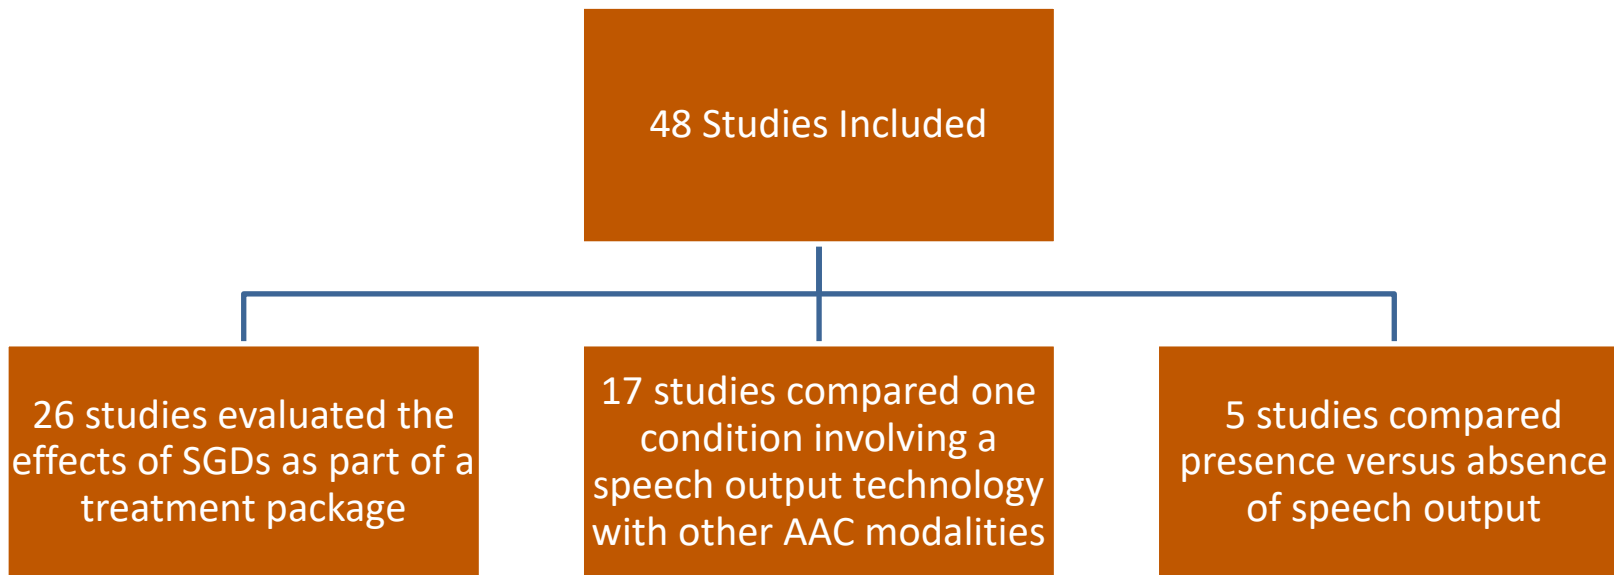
48 Studies Included

26 studies evaluated the effects of SGDs as part of a treatment package

17 studies compared one condition involving a speech output technology with other AAC modalities

5 studies compared presence versus absence of speech output